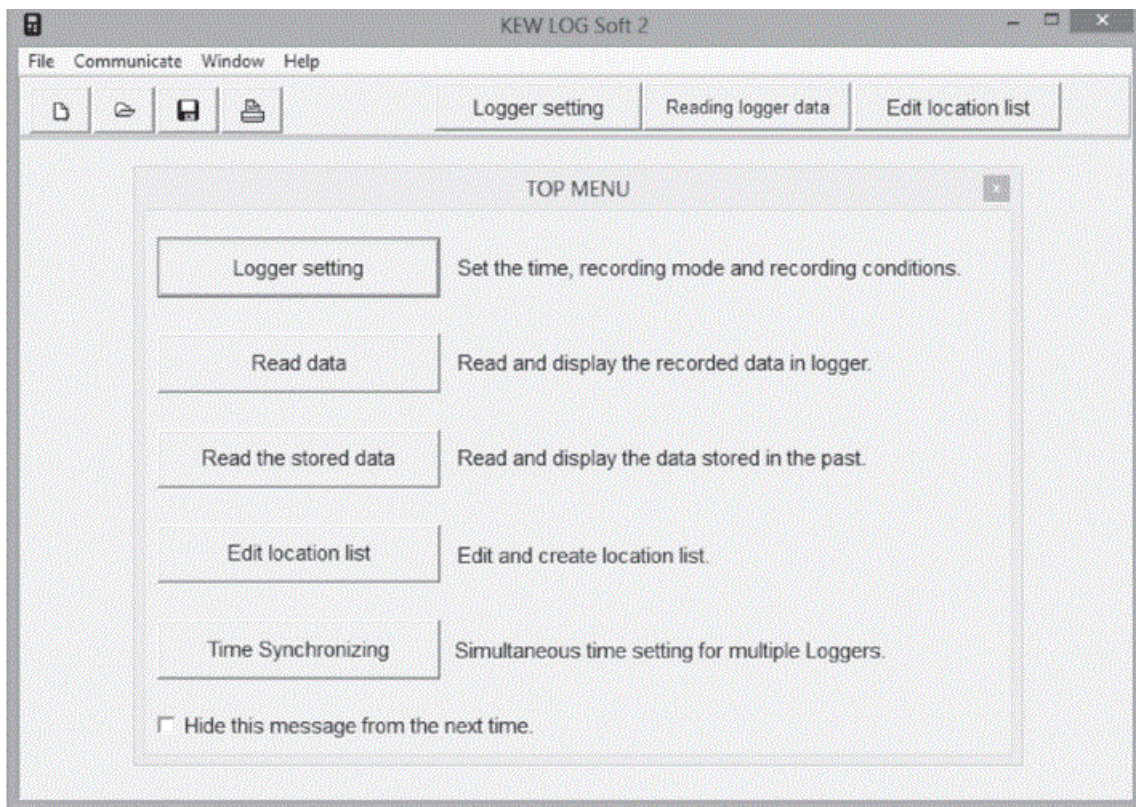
KEW LOG Soft 2

File Communicate Window Help

Logger setting | Reading logger data | Edit location list

TOP MENU

Logger setting | Set the time, recording mode and recording conditions.

Read data | Read and display the recorded data in logger.

Read the stored data | Read and display the data stored in the past.

Edit location list | Edit and create location list.

Time Synchronizing | Simultaneous time setting for multiple Loggers.

Hide this message from the next time.